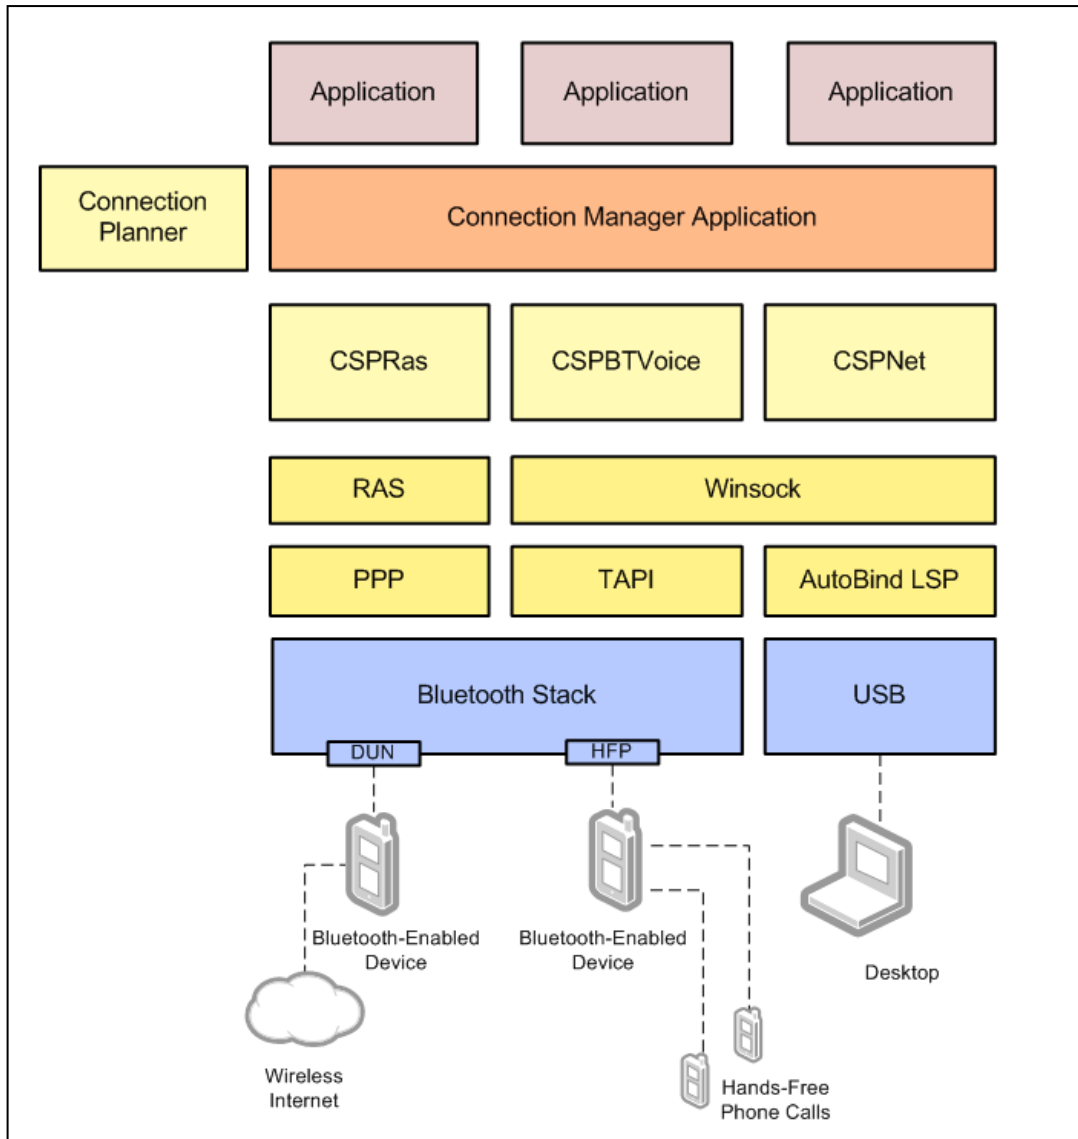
Application

Application

Application

Connection Planner

Connection Manager Application

CSPRas

CSPBTVoice

CSPNet

RAS

Winsock

PPP

TAPI

AutoBind LSP

Bluetooth Stack

USB

DUN

HFP

Bluetooth-Enabled Device

Bluetooth-Enabled Device

Desktop

Wireless Internet

Hands-Free Phone Calls